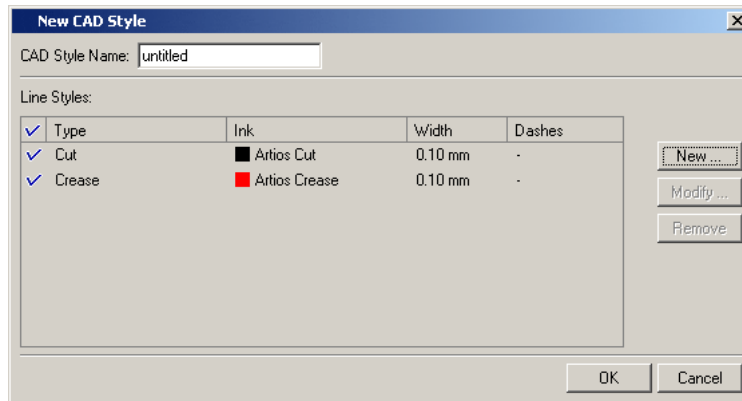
New CAD Style

CAD Style Name: untitled

Line Styles:

| ✓ | Type | Ink | Width | Dashes |
|---|---|---|---|---|
| ✓ | Cut | Artios Cut | 0.10 mm | - |
| ✓ | Crease | Artios Crease | 0.10 mm | - |

New ...
Modify ...
Remove

OK
Cancel